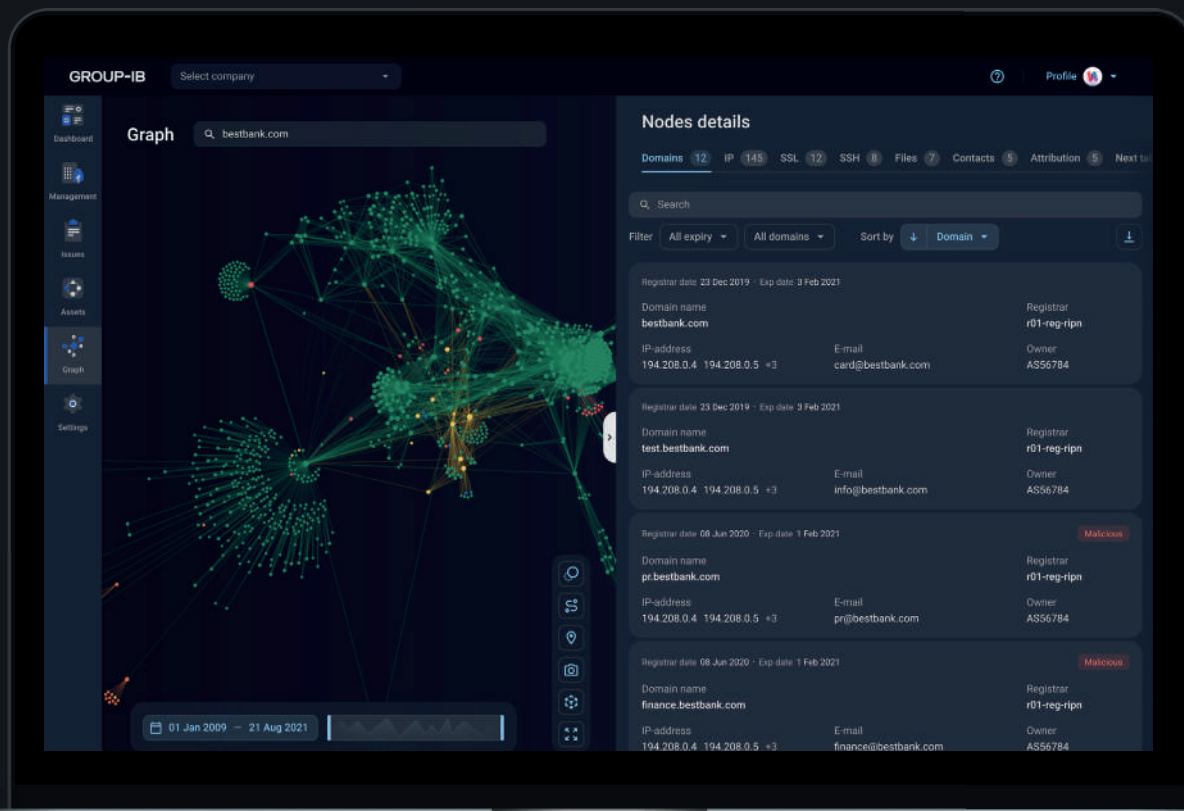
GROUP-IB Select company

Profile

Dashboard

Management

Issues

Assets

Graph

Settings

Graph

bestbank.com

01 Jan 2009 — 21 Aug 2021

Nodes details

Domains 12 IP 145 SSL 12 SSH 8 Files 7 Contacts 5 Attribution 5 Next ta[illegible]

Search

Filter All expiry All domains Sort by Domain

Registrar date 23 Dec 2019 · Exp date 3 Feb 2021

Domain name
bestbank.com

Registrar
r01-reg-ripn

IP-address
194.208.0.4 194.208.0.5 +3

E-mail
card@bestbank.com

Owner
AS56784

Registrar date 23 Dec 2019 · Exp date 3 Feb 2021

Domain name
test.bestbank.com

Registrar
r01-reg-ripn

IP-address
194.208.0.4 194.208.0.5 +3

E-mail
info@bestbank.com

Owner
AS56784

Registrar date 08 Jun 2020 · Exp date 1 Feb 2021

Malicious

Domain name
pr.bestbank.com

Registrar
r01-reg-ripn

IP-address
194.208.0.4 194.208.0.5 +3

E-mail
pr@bestbank.com

Owner
AS56784

Registrar date 08 Jun 2020 · Exp date 1 Feb 2021

Malicious

Domain name
finance.bestbank.com

Registrar
r01-reg-ripn

IP-address
194.208.0.4 194.208.0.5 +3

E-mail
finance@bestbank.com

Owner
AS56784